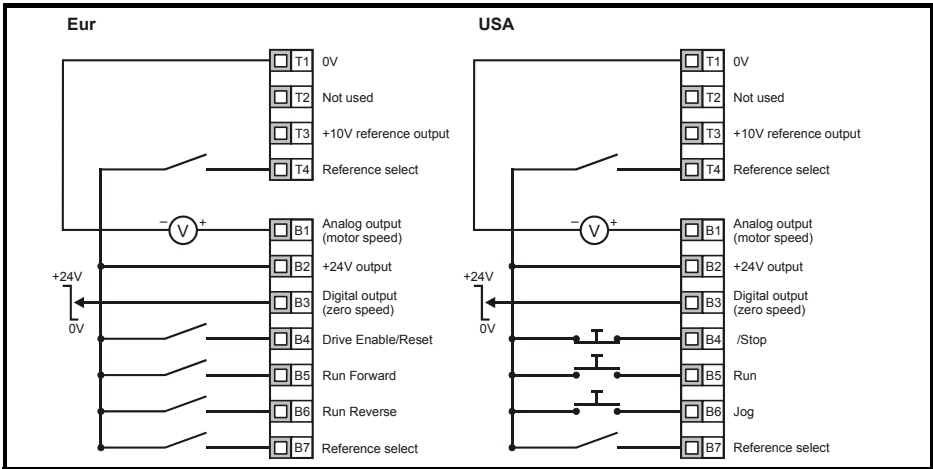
Eur

T1 0V
T2 Not used
T3 +10V reference output
T4 Reference select
– V +
B1 Analog output (motor speed)
B2 +24V output
+24V
0V
B3 Digital output (zero speed)
B4 Drive Enable/Reset
B5 Run Forward
B6 Run Reverse
B7 Reference select

USA

T1 0V
T2 Not used
T3 +10V reference output
T4 Reference select
– V +
B1 Analog output (motor speed)
B2 +24V output
+24V
0V
B3 Digital output (zero speed)
B4 /Stop
B5 Run
B6 Jog
B7 Reference select